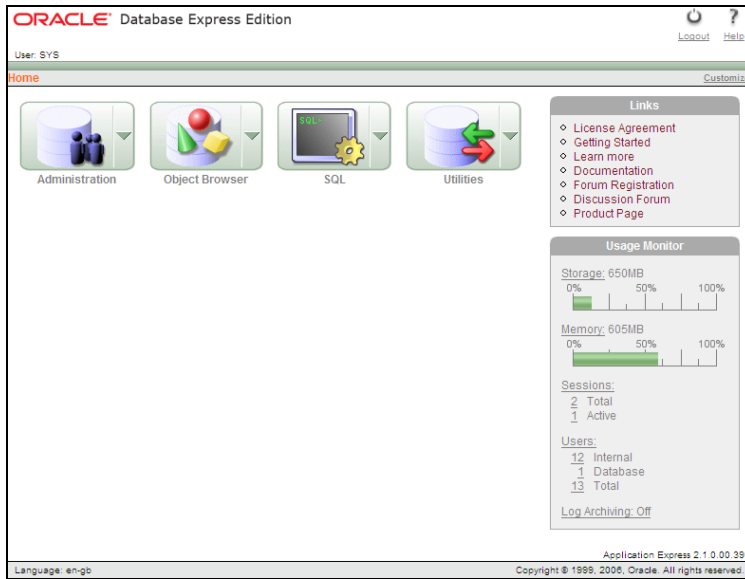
ORACLE® Database Express Edition

Logout Help

User: SYS

Home

Customiz

SQL>

Administration

Object Browser

SQL

Utilities

Links

License Agreement
Getting Started
Learn more
Documentation
Forum Registration
Discussion Forum
Product Page

Usage Monitor

Storage: 650MB
0% 50% 100%

Memory: 605MB
0% 50% 100%

Sessions:
2 Total
1 Active

Users:
12 Internal
1 Database
13 Total

Log Archiving: Off

Application Express 2.1.0.00.39

Language: en-gb

Copyright © 1999, 2006, Oracle. All rights reserved.